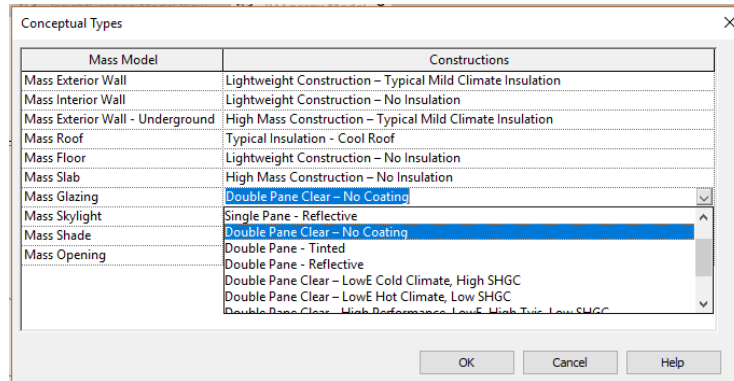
Conceptual Types

| Mass Model | Constructions |
|---|---|
| Mass Exterior Wall | Lightweight Construction – Typical Mild Climate Insulation |
| Mass Interior Wall | Lightweight Construction – No Insulation |
| Mass Exterior Wall - Underground | High Mass Construction – Typical Mild Climate Insulation |
| Mass Roof | Typical Insulation - Cool Roof |
| Mass Floor | Lightweight Construction – No Insulation |
| Mass Slab | High Mass Construction – No Insulation |
| Mass Glazing | Double Pane Clear – No Coating |
| Mass Skylight | |
| Mass Shade | |
| Mass Opening | |

Single Pane - Reflective
Double Pane Clear – No Coating
Double Pane - Tinted
Double Pane - Reflective
Double Pane Clear – LowE Cold Climate, High SHGC
Double Pane Clear – LowE Hot Climate, Low SHGC
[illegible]

OK
Cancel
Help